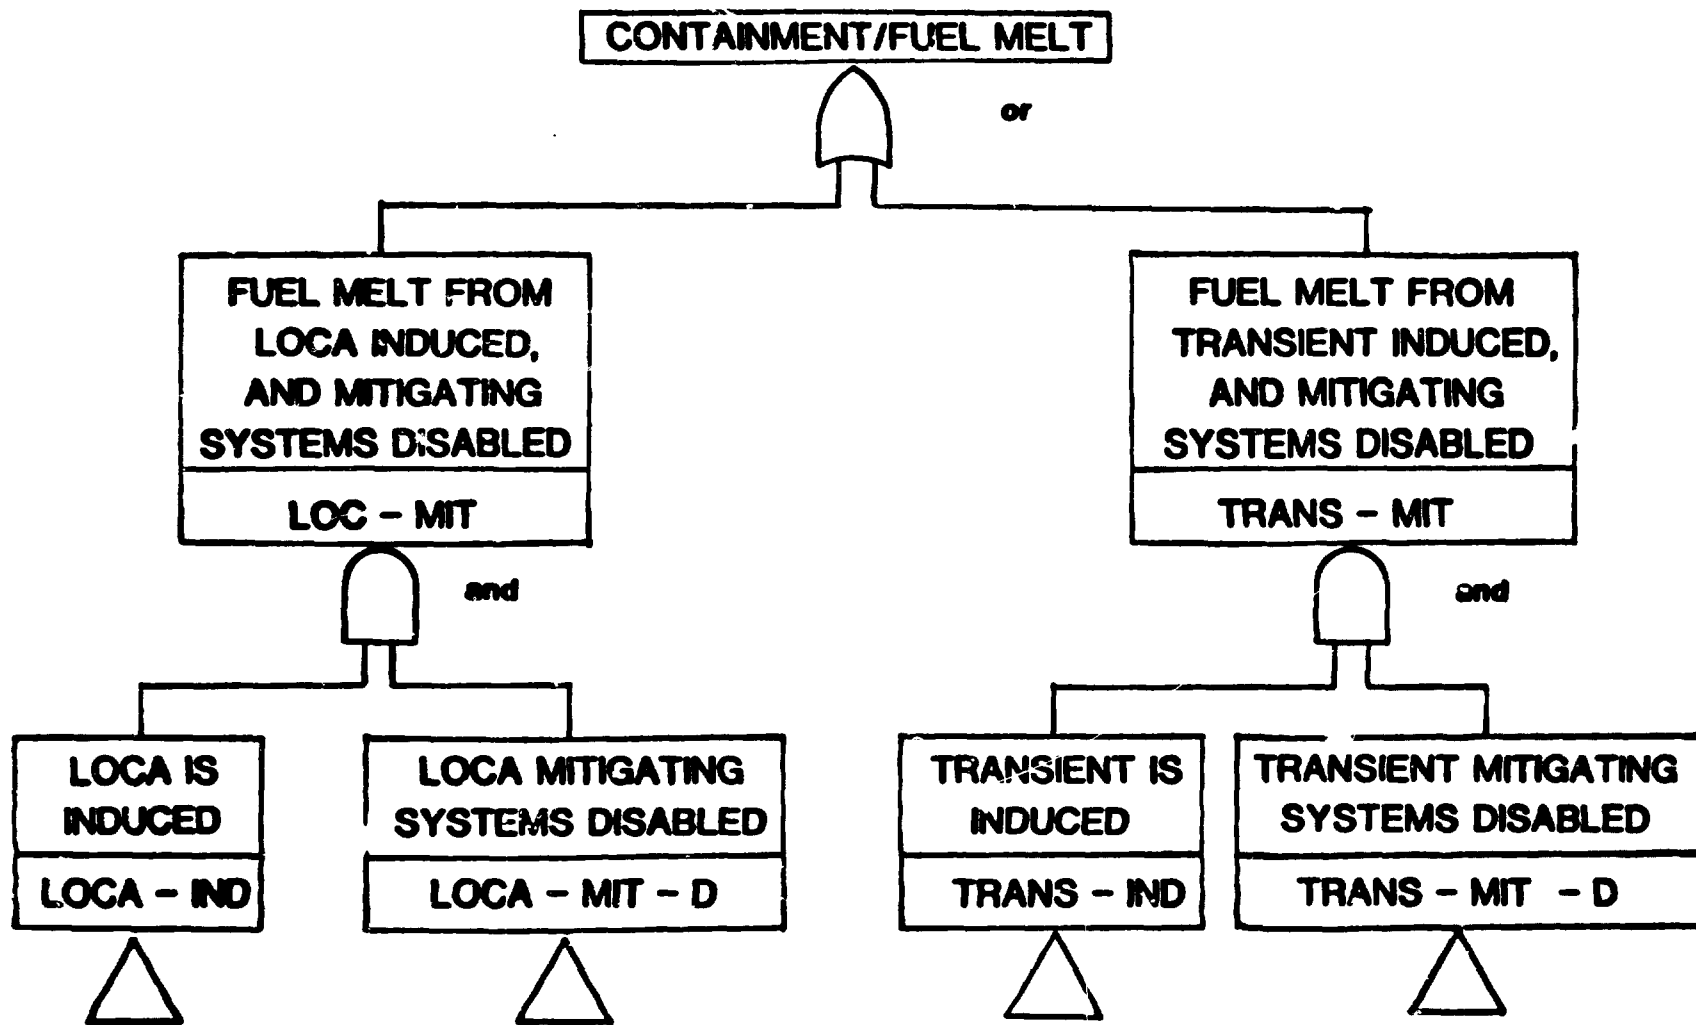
CONTAINMENT/FUEL MELT

or

FUEL MELT FROM LOCA INDUCED, AND MITIGATING SYSTEMS DISABLED

LOC – MIT

FUEL MELT FROM TRANSIENT INDUCED, AND MITIGATING SYSTEMS DISABLED

TRANS – MIT

and

and

LOCA IS INDUCED

LOCA – IND

LOCA MITIGATING SYSTEMS DISABLED

LOCA – MIT – D

TRANSIENT IS INDUCED

TRANS – IND

TRANSIENT MITIGATING SYSTEMS DISABLED

TRANS – MIT – D